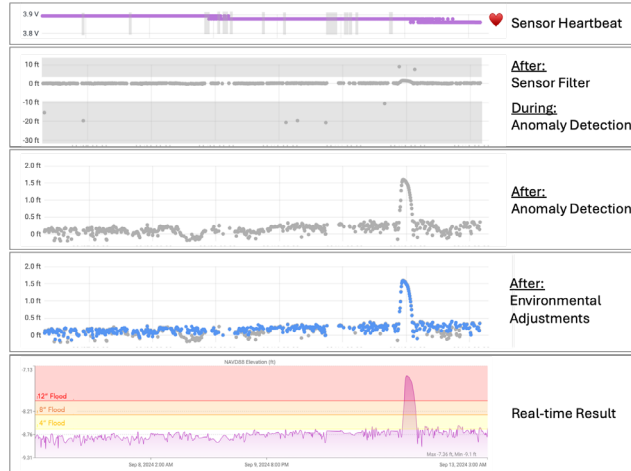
3.9 V
3.8 V

Sensor Heartbeat

10 ft
0 ft
-10 ft
-20 ft
-30 ft

After:
Sensor Filter

During:
Anomaly Detection

2.0 ft
1.5 ft
1.0 ft
0.5 ft
0 ft

After:
Anomaly Detection

2.0 ft
1.5 ft
1.0 ft
0.5 ft
0 ft

After:
Environmental Adjustments

NAVD88 Elevation (ft)

7.13
12" Flood
8" Flood
6.21
4" Flood
5.76
5.31

Max: 7.36 ft, Min: 6.1 ft

Sep 8, 2024 2:00 AM
Sep 9, 2024 8:00 PM
Sep 13, 2024 3:00 AM

Real-time Result